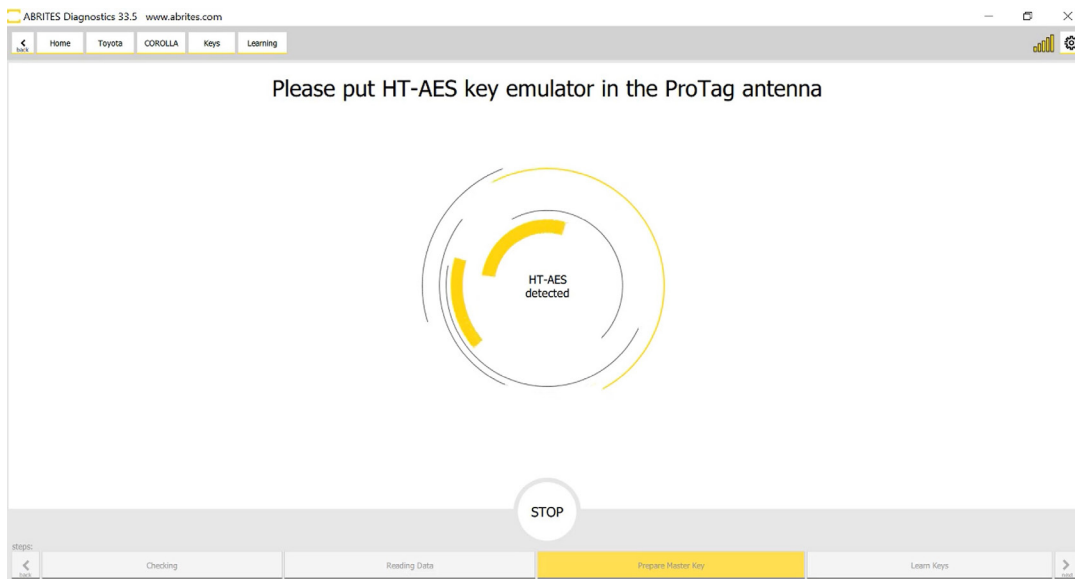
ABRITES Diagnostics 33.5 www.abrites.com

back Home Toyota COROLLA Keys Learning

Please put HT-AES key emulator in the ProTag antenna

HT-AES detected

STOP

steps:

back Checking Reading Data Prepare Master Key Learn Keys next